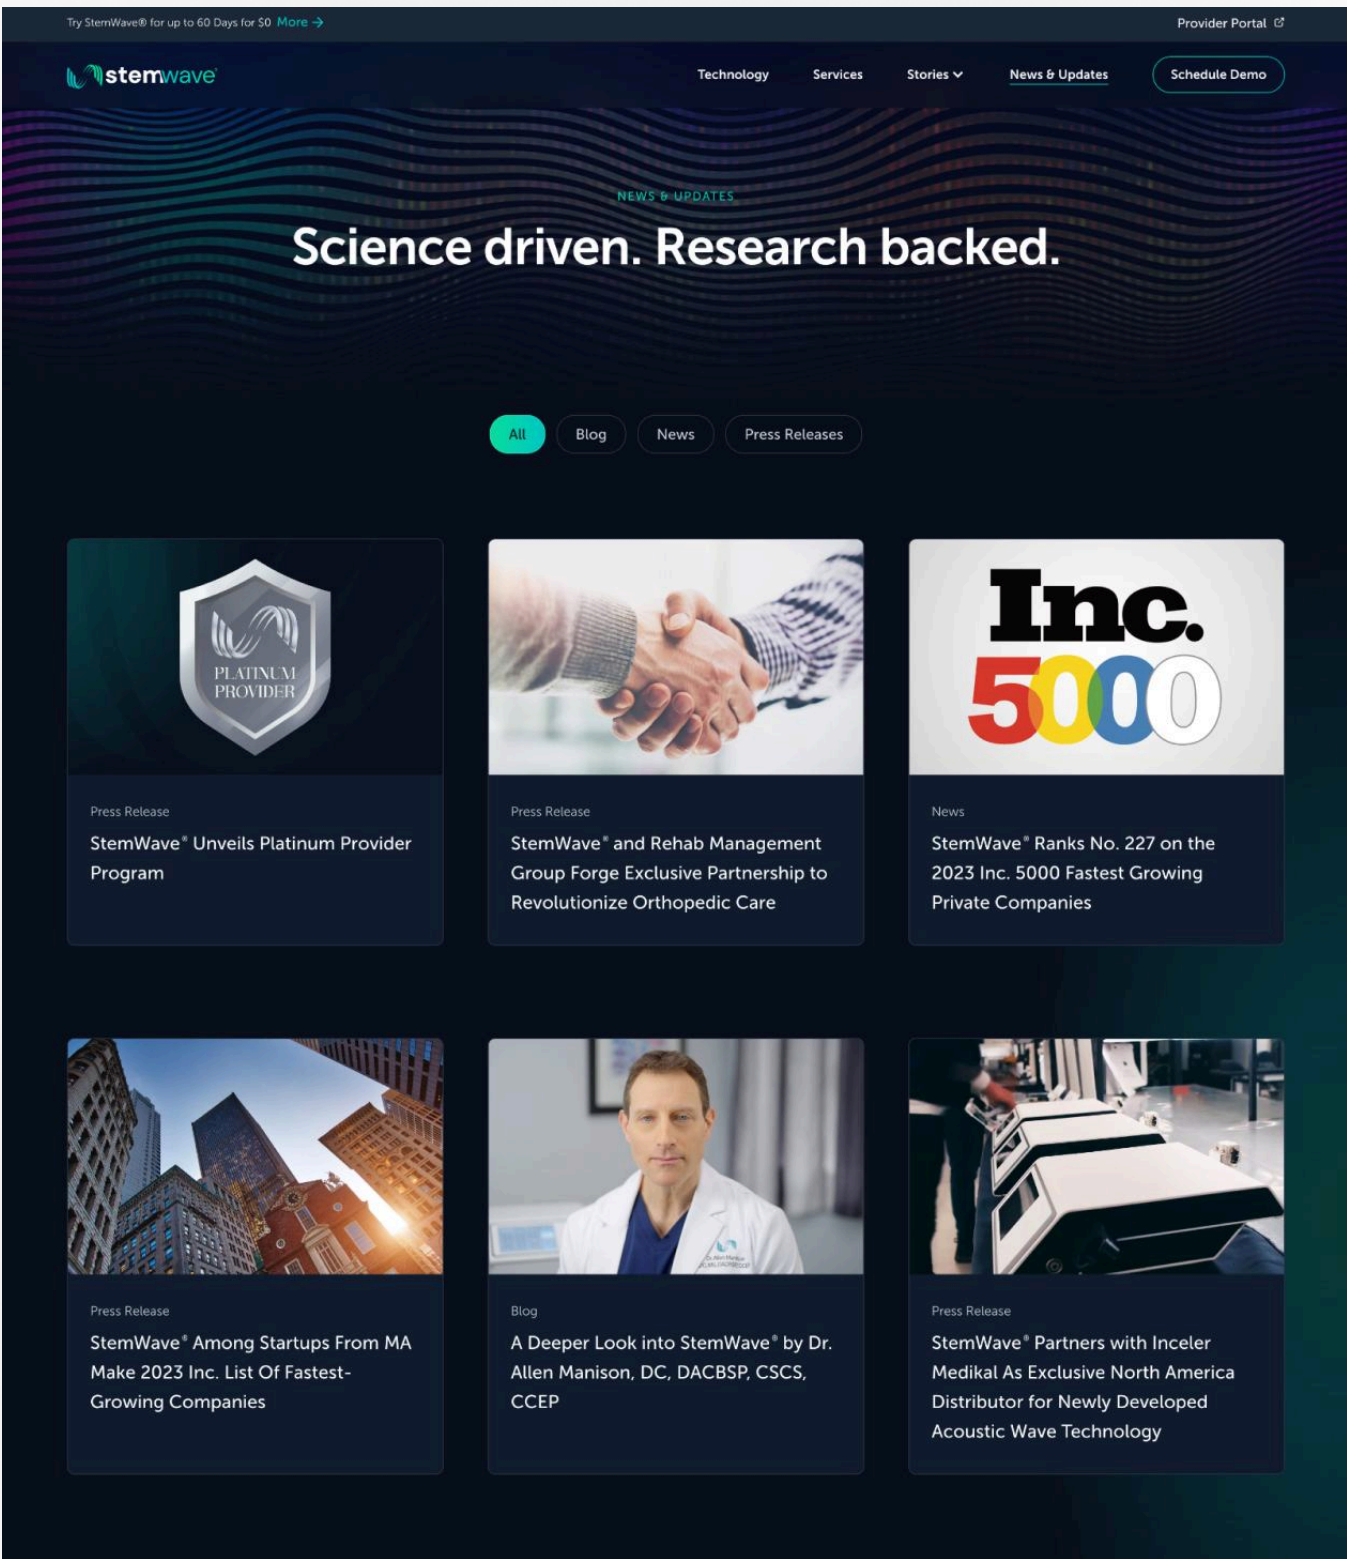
Try StemWave® for up to 60 Days for $0 More →

Provider Portal

stemwave

Technology Services Stories News & Updates Schedule Demo

NEWS & UPDATES

Science driven. Research backed.

All Blog News Press Releases

PLATINUM PROVIDER

Press Release

StemWave® Unveils Platinum Provider Program

Press Release

StemWave® and Rehab Management Group Forge Exclusive Partnership to Revolutionize Orthopedic Care

Inc. 5000

News

StemWave® Ranks No. 227 on the 2023 Inc. 5000 Fastest Growing Private Companies

Press Release

StemWave® Among Startups From MA Make 2023 Inc. List Of Fastest-Growing Companies

Blog

A Deeper Look into StemWave® by Dr. Allen Manison, DC, DACBSP, CSCS, CCEP

Press Release

StemWave® Partners with Inceler Medikal As Exclusive North America Distributor for Newly Developed Acoustic Wave Technology